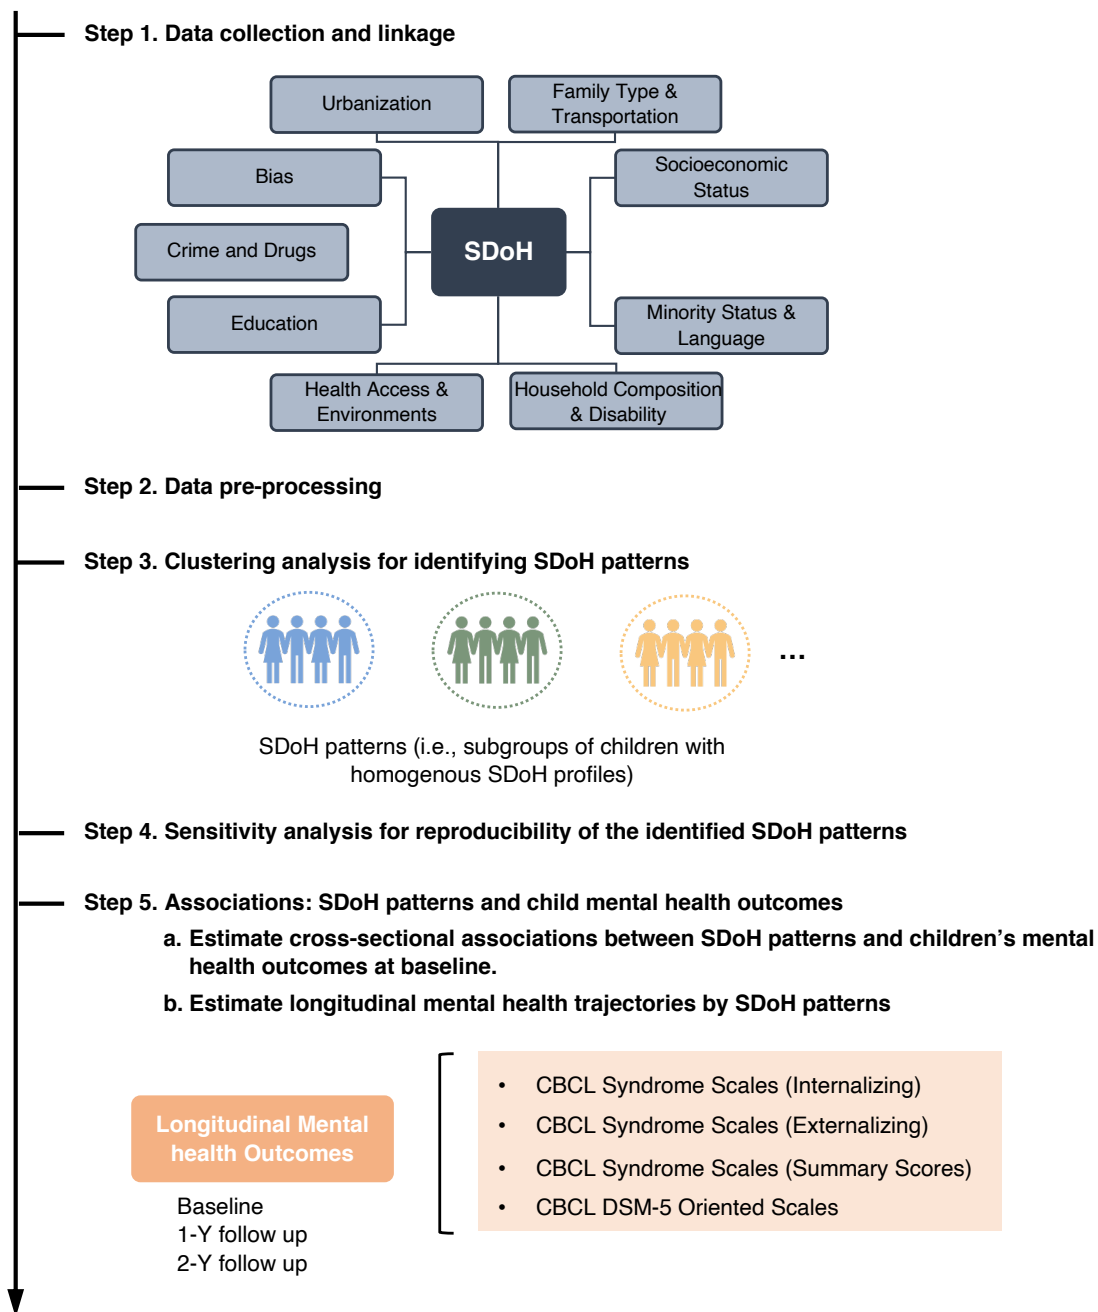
Step 1. Data collection and linkage

Urbanization

Family Type & Transportation

Bias

Socioeconomic Status

Crime and Drugs

SDoH

Education

Minority Status & Language

Health Access & Environments

Household Composition & Disability

Step 2. Data pre-processing

Step 3. Clustering analysis for identifying SDoH patterns

...

SDoH patterns (i.e., subgroups of children with homogenous SDoH profiles)

Step 4. Sensitivity analysis for reproducibility of the identified SDoH patterns

Step 5. Associations: SDoH patterns and child mental health outcomes

a. Estimate cross-sectional associations between SDoH patterns and children's mental health outcomes at baseline.

b. Estimate longitudinal mental health trajectories by SDoH patterns

Longitudinal Mental health Outcomes

Baseline
1-Y follow up
2-Y follow up

• CBCL Syndrome Scales (Internalizing)
• CBCL Syndrome Scales (Externalizing)
• CBCL Syndrome Scales (Summary Scores)
• CBCL DSM-5 Oriented Scales